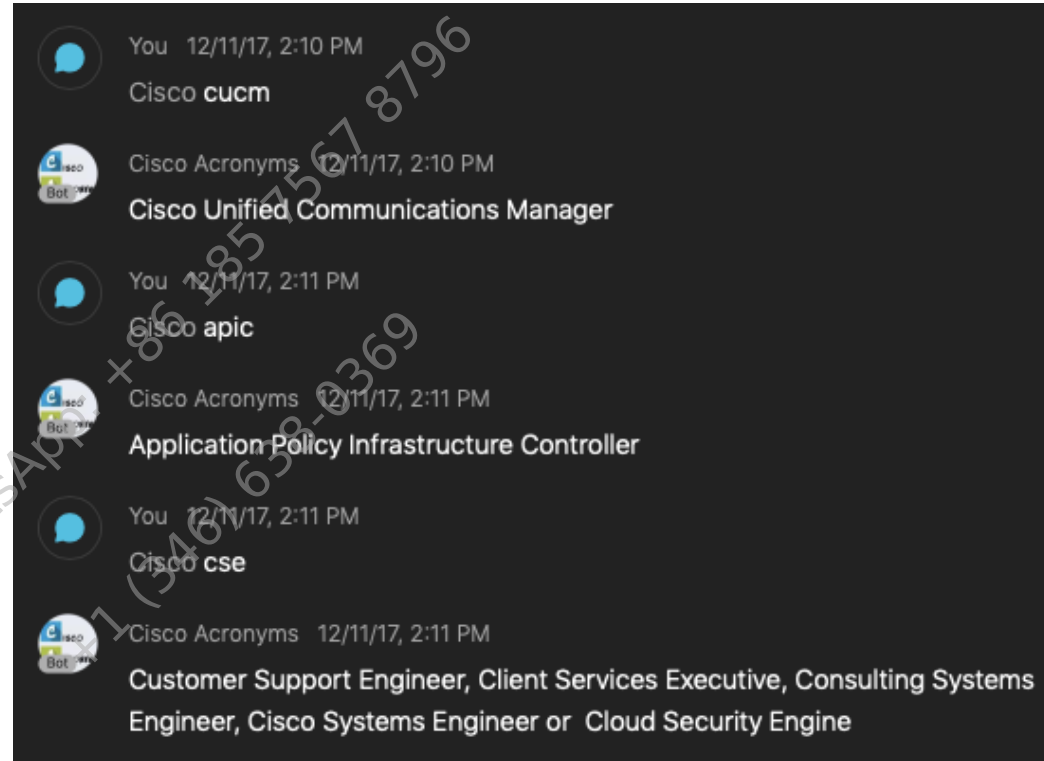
You 12/11/17, 2:10 PM
Cisco cucm

Bot
Cisco Acronyms 12/11/17, 2:10 PM
Cisco Unified Communications Manager

You 12/11/17, 2:11 PM
Cisco apic

Bot
Cisco Acronyms 12/11/17, 2:11 PM
Application Policy Infrastructure Controller

You 12/11/17, 2:11 PM
Cisco cse

Bot
Cisco Acronyms 12/11/17, 2:11 PM
Customer Support Engineer, Client Services Executive, Consulting Systems Engineer, Cisco Systems Engineer or Cloud Security Engine

sApp: +86 185 7567 8796
+1 (346) 638-0369